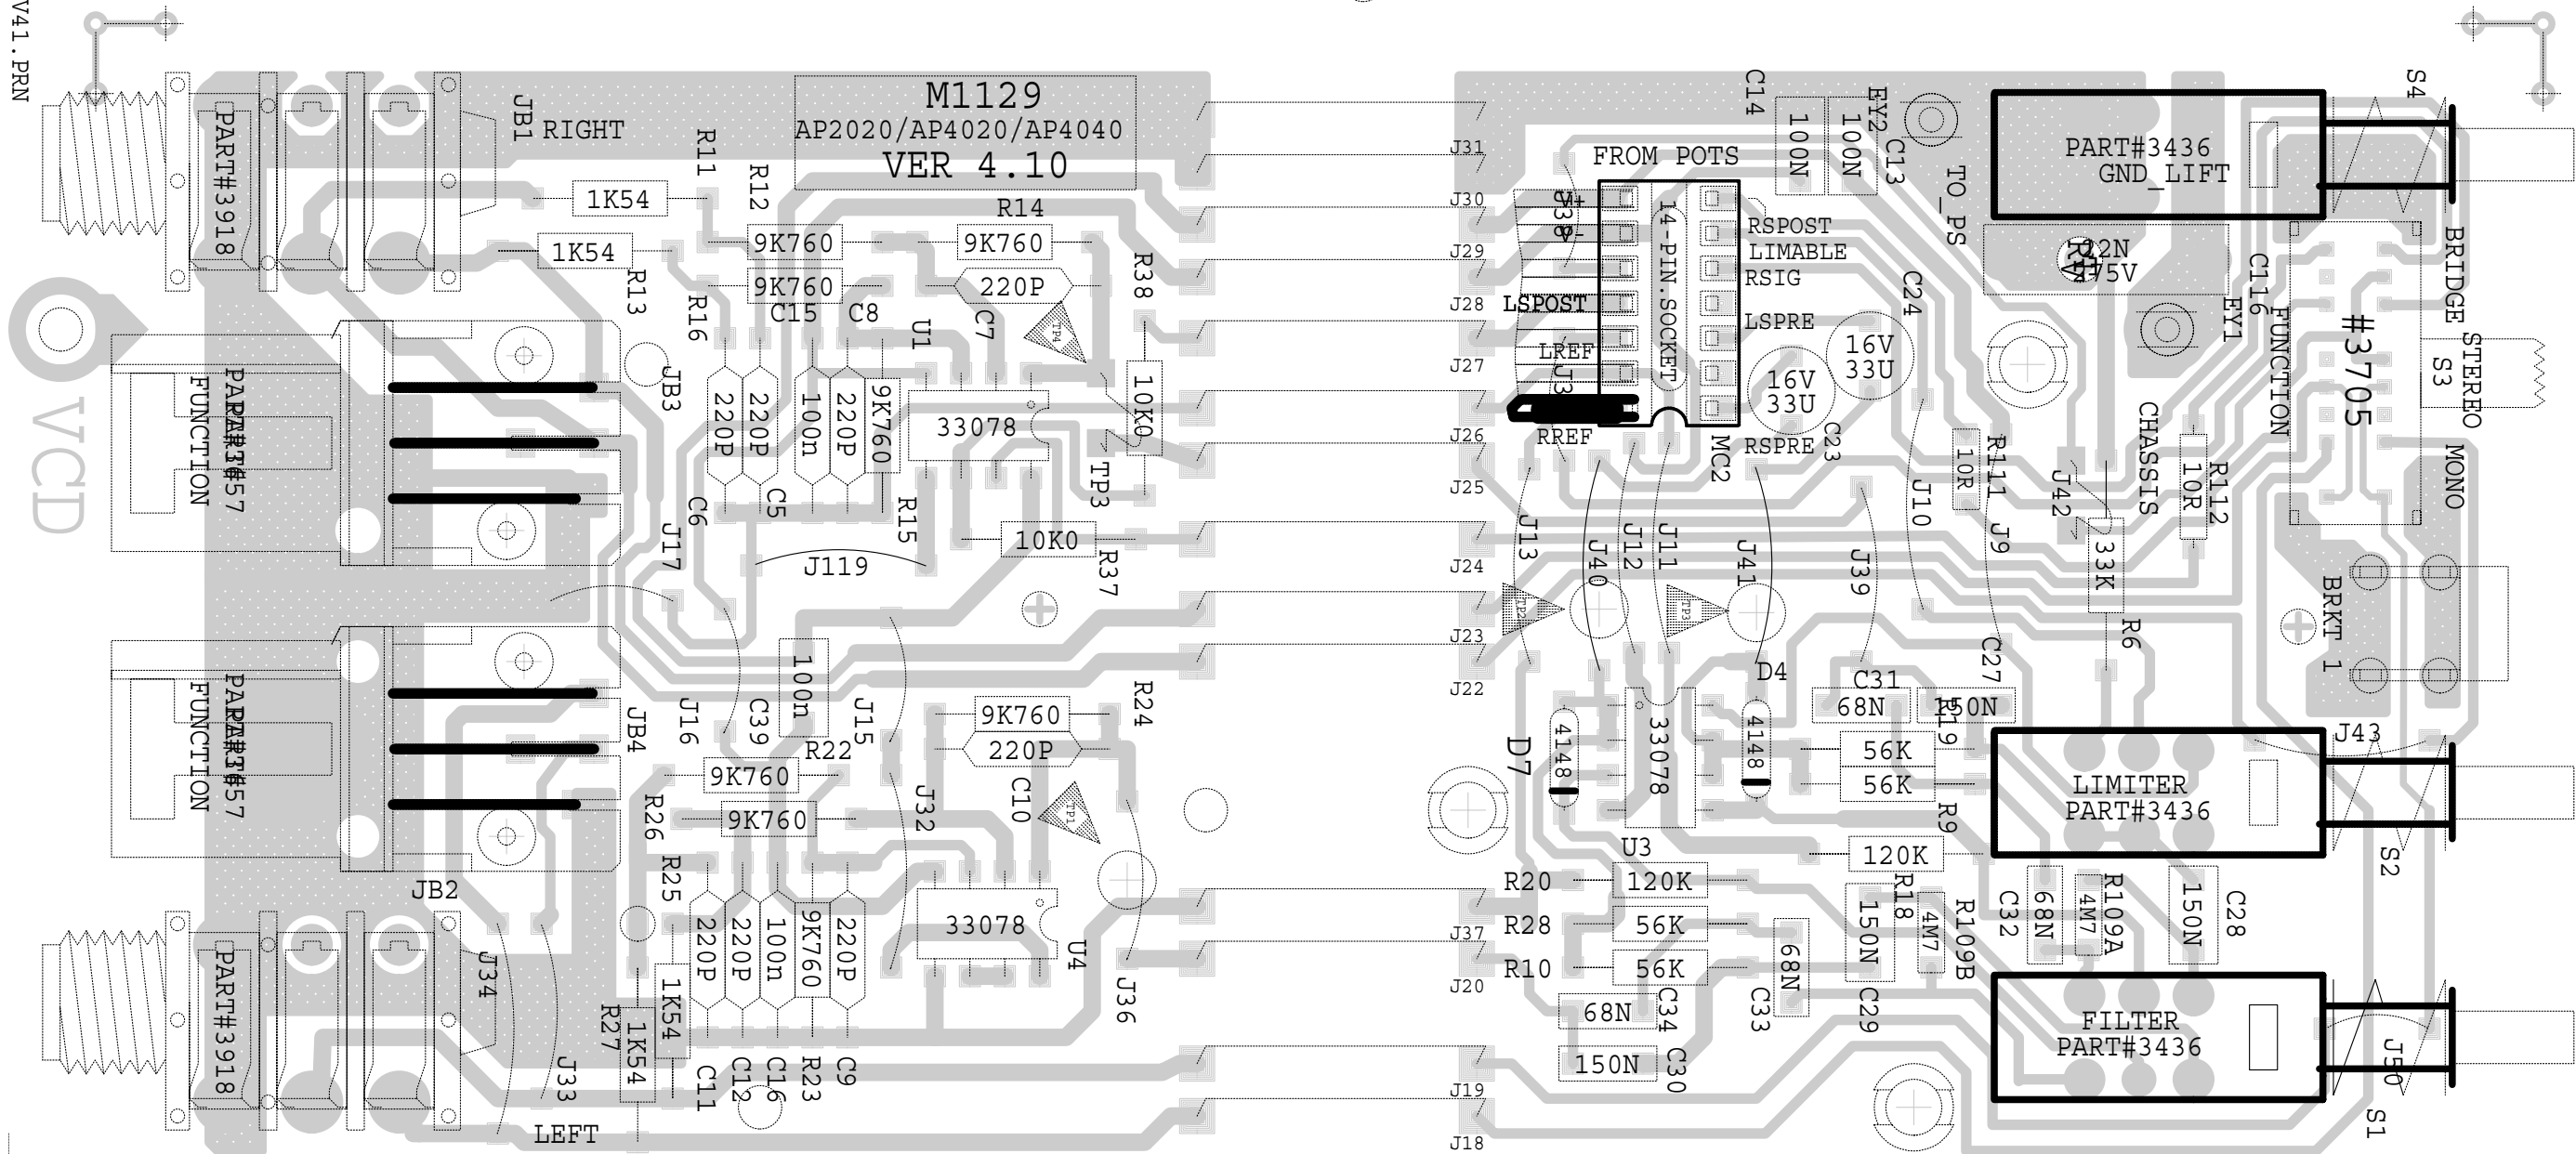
V41.PRN

M1129
AP2020/AP4020/AP4040
VER 4.10

JB1 RIGHT
PART#3918
R11
R12
1K54
1K54
R13
R16
9K760
9K760
R14
9K760
220P
R38
C15
C8
C7
U1
TP4
PART#157
FUNCTION
VCD
JB3
220P
220P
100n
220P
9K760
33078
10K0
TP3
C6
C5
R15
J17
10K0
R37
J119
PART#157
FUNCTION
JB4
J16
100n
C39
J15
R22
R24
9K760
220P
9K760
9K760
R26
J32
C10
TP1
R25
JB2
220P
220P
100n
9K760
220P
33078
U4
PART#3918
J34
1K54
1K54
R27
J33
LEFT
C11
C12
C16
R23
C9
J36

J31
J30
J29
J28
J27
J26
J25
J24
J23
J22
J37
J20
J19
J18
FROM POTS
V+
V-
LSPOST
LREF
RREF
J38
J3
14-PIN.SOCKET
RSPOST
LIMABLE
RSIG
LSPRE
RSPRE
MC2
C14
100N
EY2
100N
C13
TO_PS
C24
16V
33U
16V
33U
C23
PART#3436
GND_LIFT
S4
22N
275V
R17
C116
EY1
FUNCTION
#3705
BRIDGE
STEREO
S3
MONO
CHASSIS
10R
R111
J9
J10
J42
33K
R6
10R
R112
BRKT 1
J13
J12
J11
J40
J41
J39
TP2
TP2
D4
C27
C31
68N
150N
C19
D7
4148
33078
4148
56K
56K
R9
LIMITER
PART#3436
J43
S2
U3
120K
R20
120K
R28
56K
R10
56K
R18
150N
4M7
R109B
C32
68N
4M7
R109A
150N
C28
68N
C33
C29
68N
C34
150N
C30
FILTER
PART#3436
J50
S1